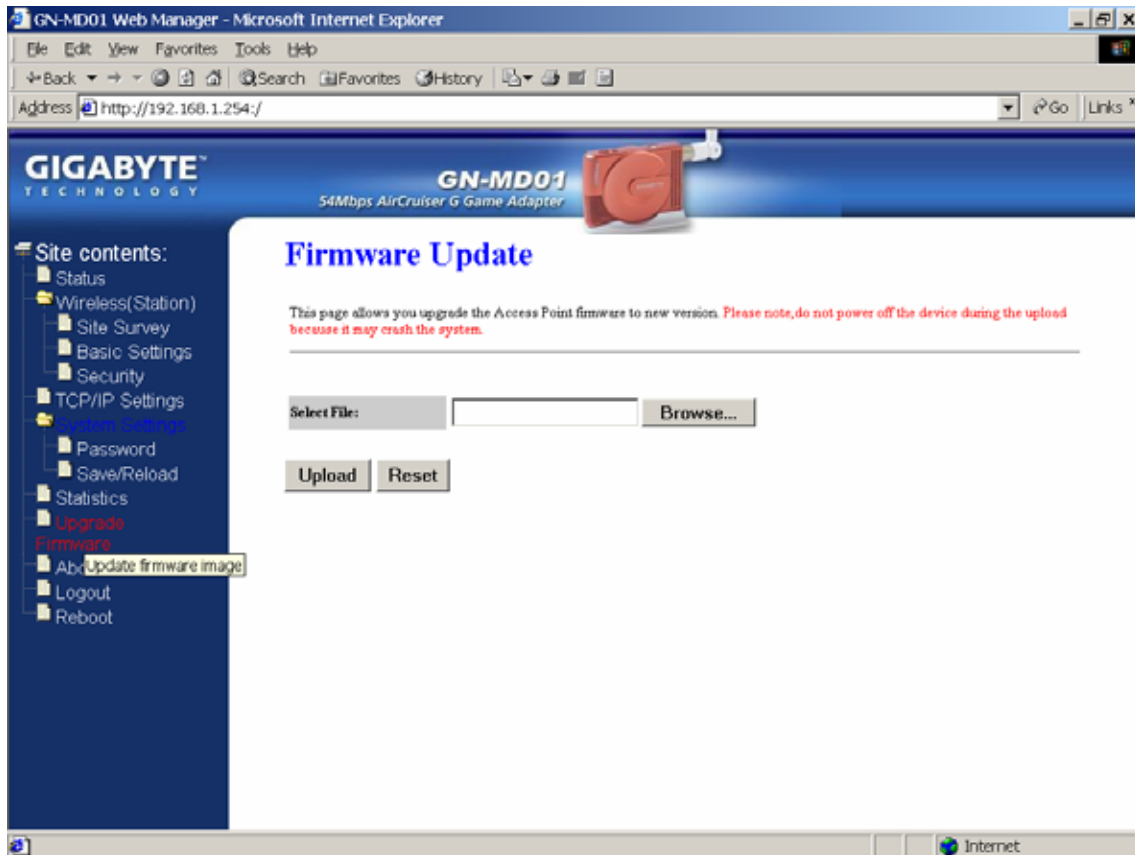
GN-MD01 Web Manager - Microsoft Internet Explorer

File Edit View Favorites Tools Help

Back Search Favorites History

Address http://192.168.1.254:/

Go Links

GIGABYTE TECHNOLOGY

GN-MD01
54Mbps AirCruiser G Game Adapter

Site contents:
Status
Wireless(Station)
Site Survey
Basic Settings
Security
TCP/IP Settings
System Settings
Password
Save/Reload
Statistics
Upgrade Firmware
Abo
Update firmware image
Logout
Reboot

Firmware Update

This page allows you upgrade the Access Point firmware to new version. Please note,do not power off the device during the upload because it may crash the system.

Select File: Browse...

Upload Reset

Internet